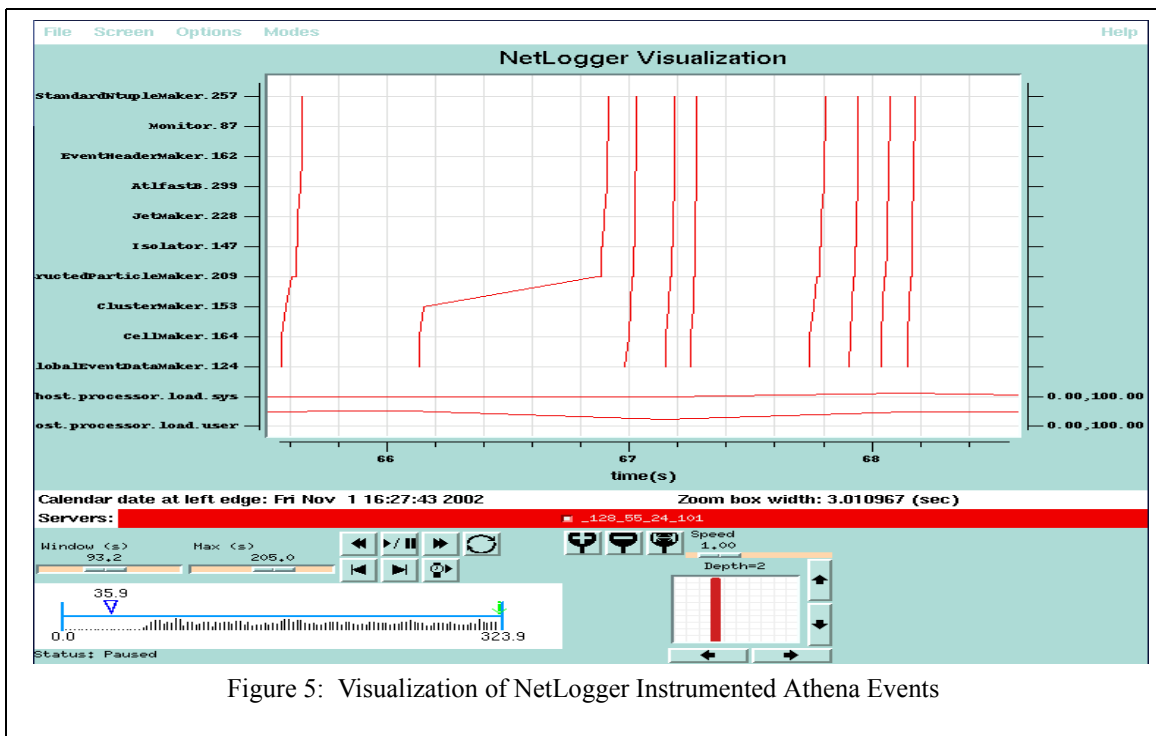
File Screen Options Modes Help

NetLogger Visualization

StandardNtupleMaker.257
Monitor.87
EventHeaderMaker.162
AtlfastB.299
JetMaker.228
Isolator.147
ructedParticleMaker.209
ClusterMaker.153
CellMaker.164
lobalEventDataMaker.124
host.processor.load.sys
ost.processor.load.user

0.00,100.00
0.00,100.00

66
67
68
time(s)

Calendar date at left edge: Fri Nov 1 16:27:43 2002
Zoom box width: 3.010967 (sec)

Servers:
_128_55_24_101

Window (s)
93.2
Max (s)
205.0

Speed
1.00

Depth=2

35.9
0.0
323.9

Status: Paused

Figure 5: Visualization of NetLogger Instrumented Athena Events